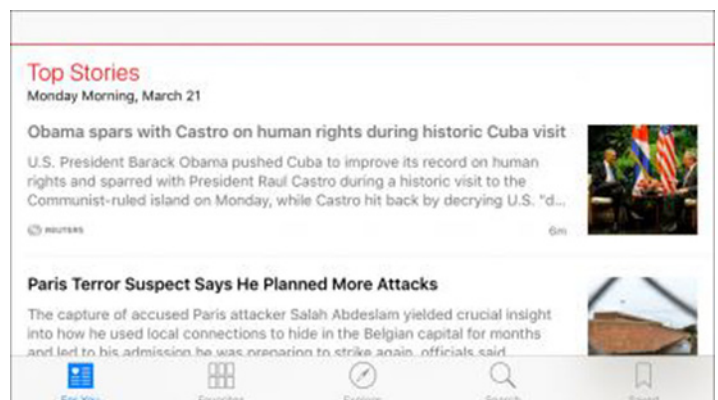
Top Stories
Monday Morning, March 21

Obama spars with Castro on human rights during historic Cuba visit

U.S. President Barack Obama pushed Cuba to improve its record on human rights and sparred with President Raul Castro during a historic visit to the Communist-ruled island on Monday, while Castro hit back by decrying U.S. "d...

REUTERS

6m

Paris Terror Suspect Says He Planned More Attacks

The capture of accused Paris attacker Salah Abdeslam yielded crucial insight into how he used local connections to hide in the Belgian capital for months and led to his admission he was preparing to strike again, officials said

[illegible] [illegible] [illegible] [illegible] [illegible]